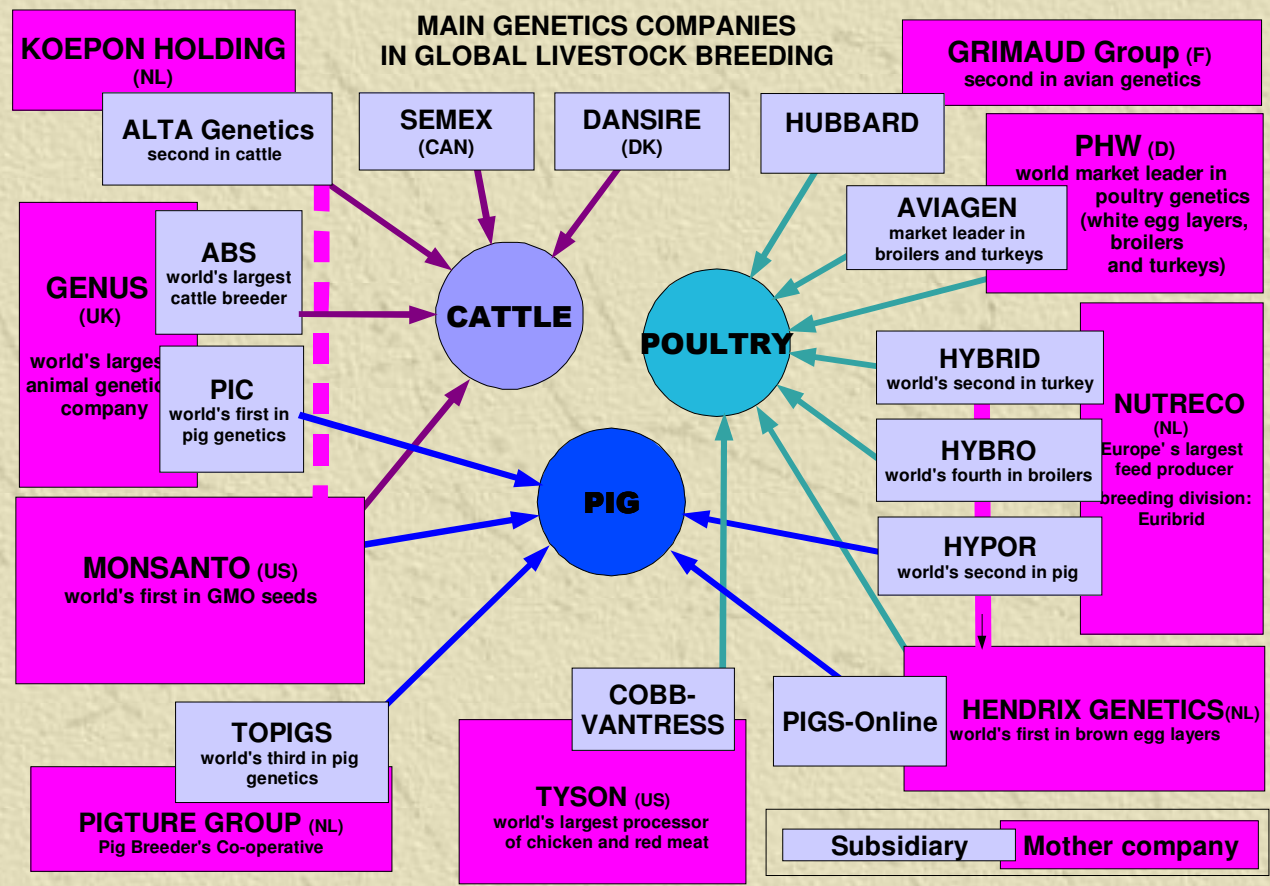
MAIN GENETICS COMPANIES
IN GLOBAL LIVESTOCK BREEDING

KOEPON HOLDING (NL)

ALTA Genetics
second in cattle

SEMEX (CAN)

DANSIRE (DK)

HUBBARD

GRIMAUD Group (F)
second in avian genetics

PHW (D)
world market leader in poultry genetics (white egg layers, broilers and turkeys)

AVIAGEN
market leader in broilers and turkeys

GENUS (UK)
world's larges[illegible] animal geneti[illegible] company

ABS
world's largest cattle breeder

CATTLE

POULTRY

PIC
world's first in pig genetics

HYBRID
world's second in turkey

NUTRECO (NL)
Europe' s largest feed producer
breeding division: Euribrid

HYBRO
world's fourth in broilers

PIG

HYPOR
world's second in pig

MONSANTO (US)
world's first in GMO seeds

COBB-VANTRESS

PIGS-Online

HENDRIX GENETICS(NL)
world's first in brown egg layers

TOPIGS
world's third in pig genetics

TYSON (US)
world's largest processor of chicken and red meat

PIGTURE GROUP (NL)
Pig Breeder's Co-operative

Subsidiary
Mother company